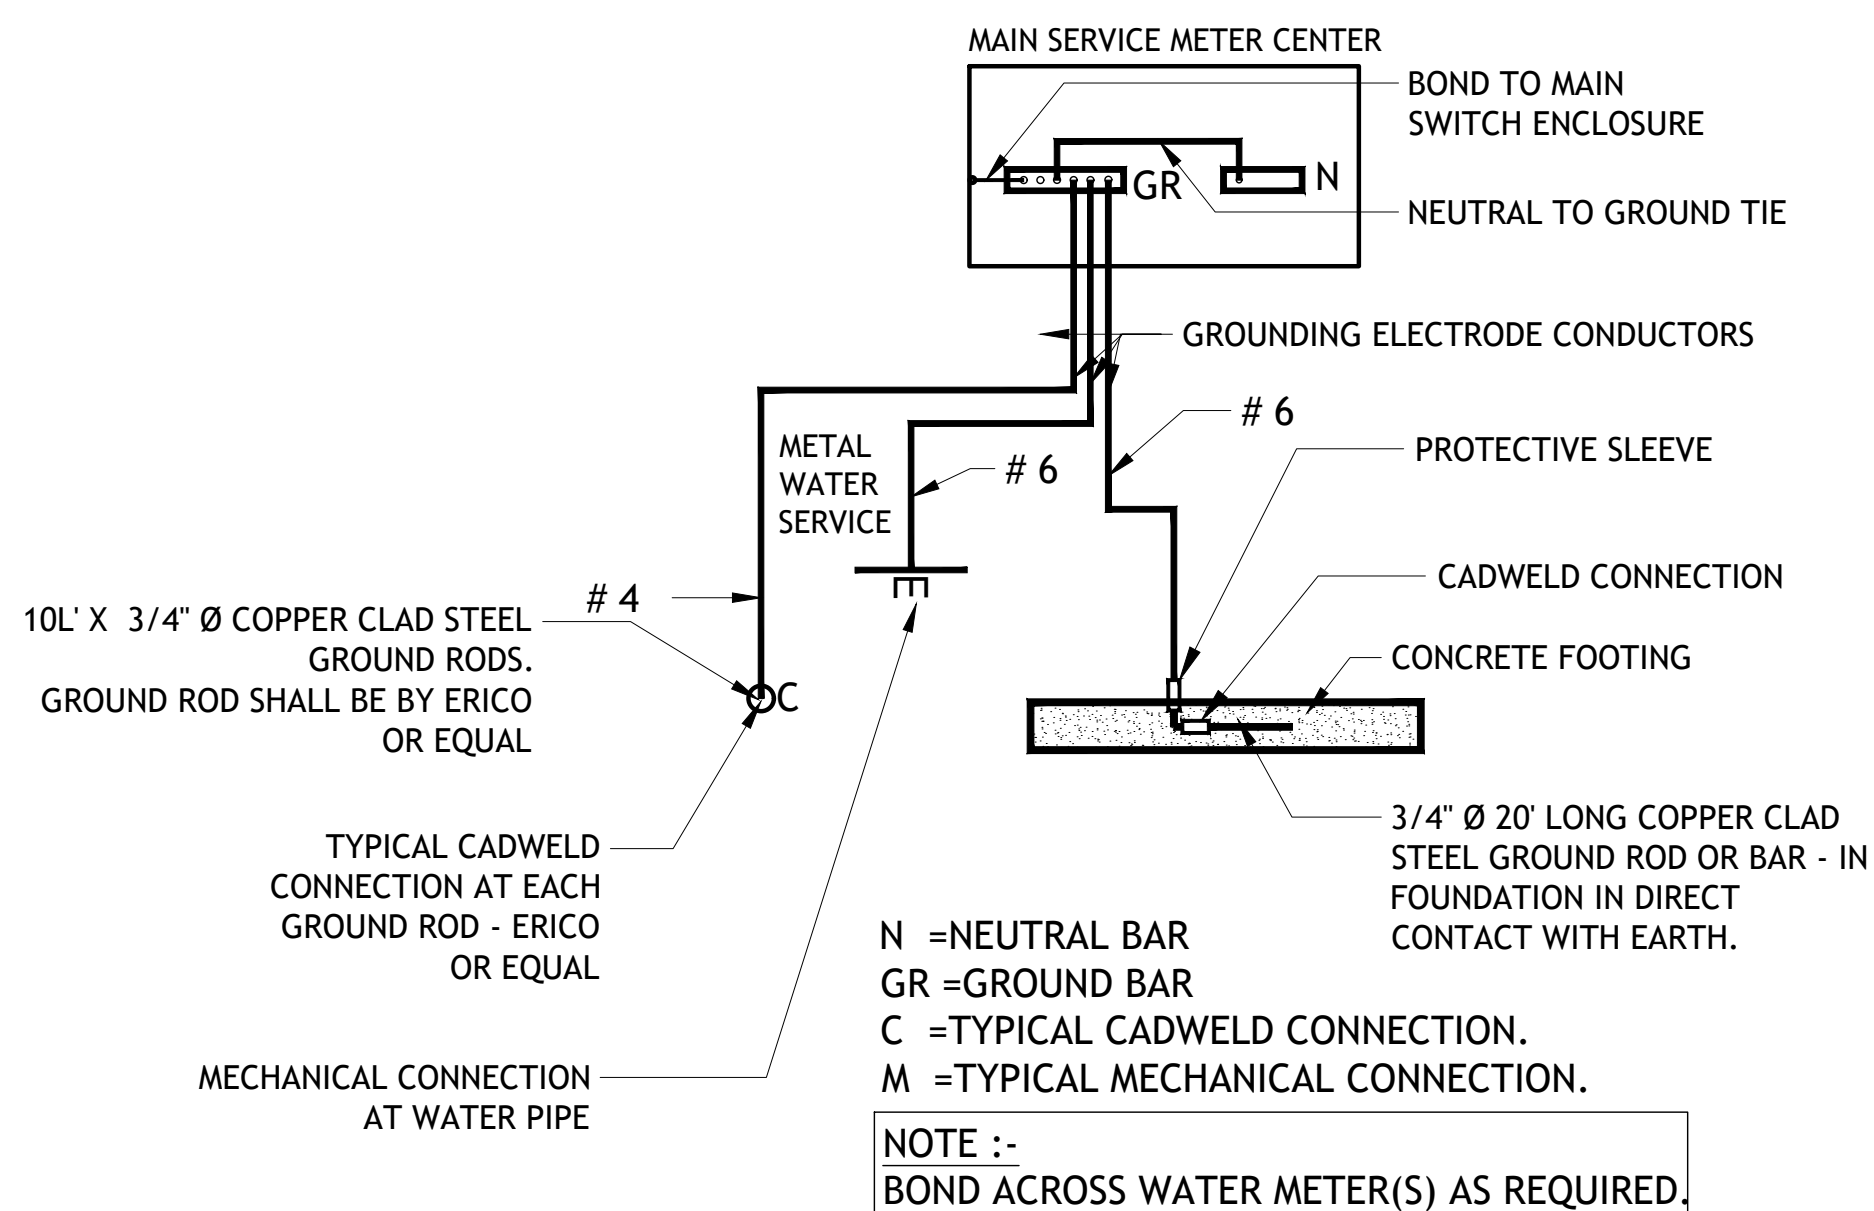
MAIN SERVICE METER CENTER

BOND TO MAIN SWITCH ENCLOSURE

GR

N

NEUTRAL TO GROUND TIE

GROUNDING ELECTRODE CONDUCTORS

# 6

METAL WATER SERVICE

# 6

PROTECTIVE SLEEVE

CADWELD CONNECTION

# 4

10L' X 3/4" Ø COPPER CLAD STEEL GROUND RODS. GROUND ROD SHALL BE BY ERICO OR EQUAL

C

CONCRETE FOOTING

3/4" Ø 20' LONG COPPER CLAD STEEL GROUND ROD OR BAR - IN FOUNDATION IN DIRECT CONTACT WITH EARTH.

TYPICAL CADWELD CONNECTION AT EACH GROUND ROD - ERICO OR EQUAL

N =NEUTRAL BAR
GR =GROUND BAR
C =TYPICAL CADWELD CONNECTION.
M =TYPICAL MECHANICAL CONNECTION.

MECHANICAL CONNECTION AT WATER PIPE

NOTE :-
BOND ACROSS WATER METER(S) AS REQUIRED.